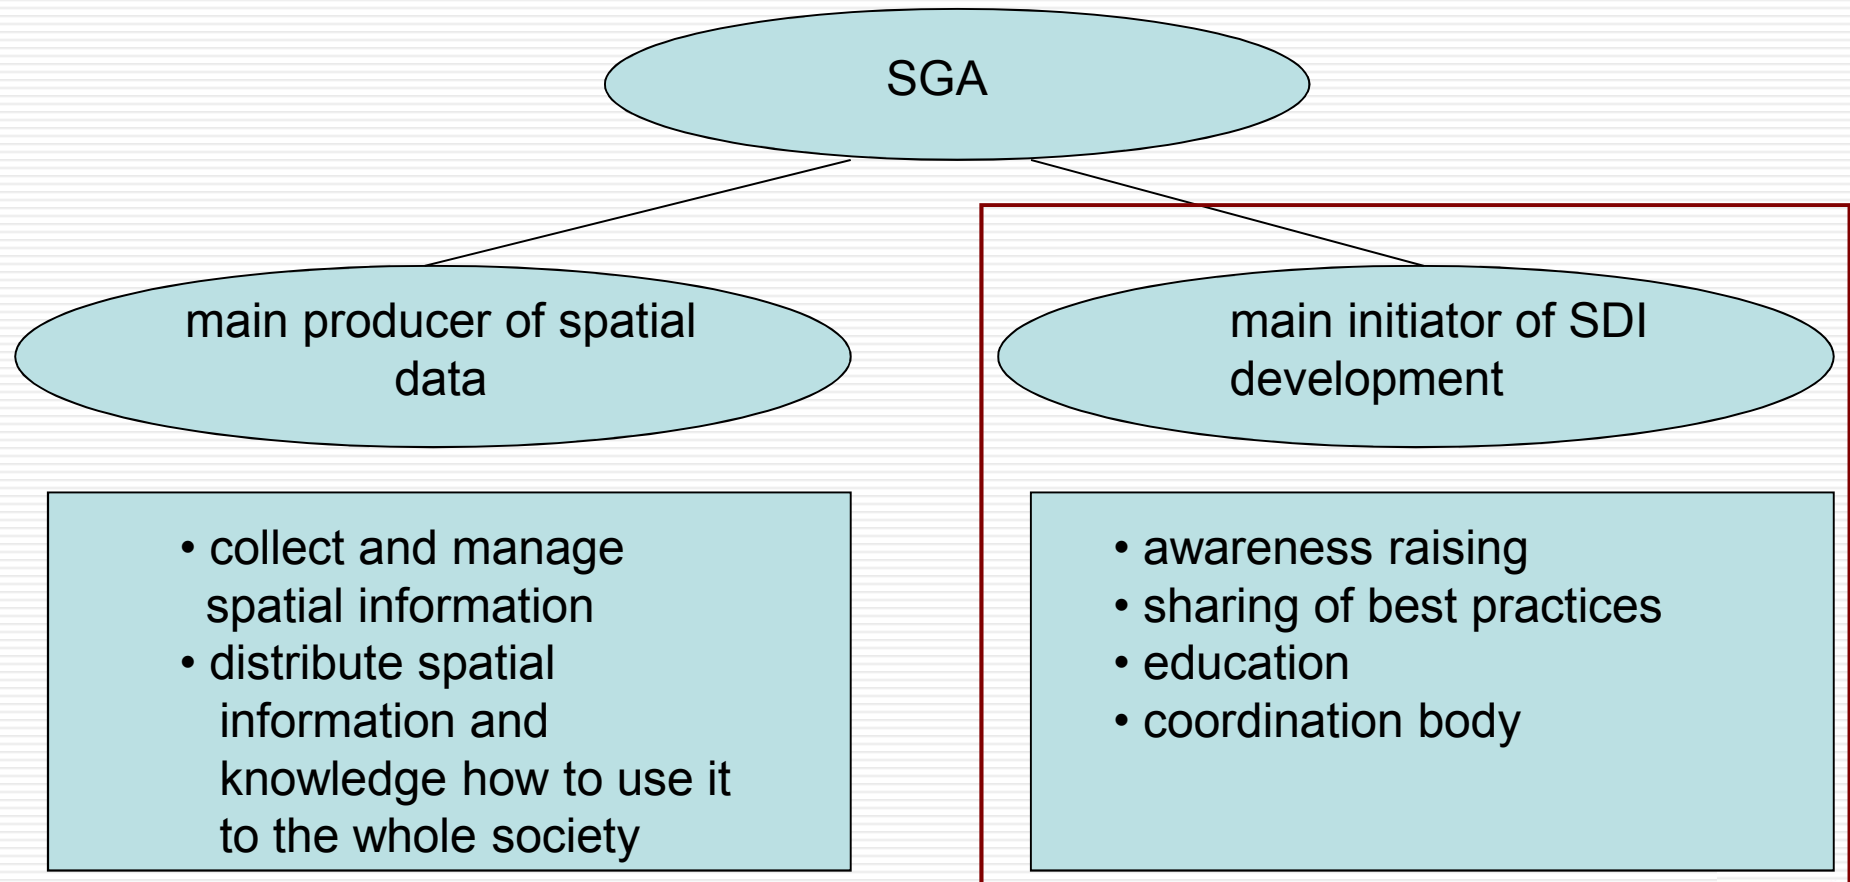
SGA

main producer of spatial data

main initiator of SDI development

• collect and manage spatial information
• distribute spatial information and knowledge how to use it to the whole society

• awareness raising
• sharing of best practices
• education
• coordination body